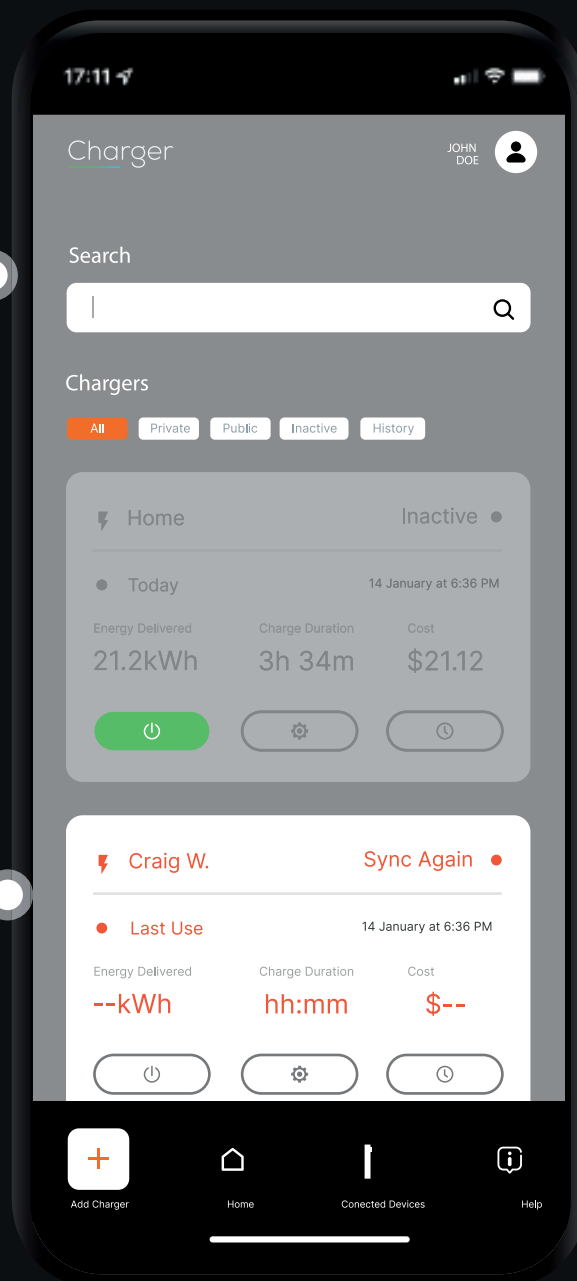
17:11

Charger

JOHN DOE

Search

Chargers

All Private Public Inactive History

Home Inactive

Today 14 January at 6:36 PM

Energy Delivered
21.2kWh

Charge Duration
3h 34m

Cost
$21.12

Craig W. Sync Again

Last Use 14 January at 6:36 PM

Energy Delivered
--kWh

Charge Duration
hh:mm

Cost
$--

Add Charger Home Conected Devices Help